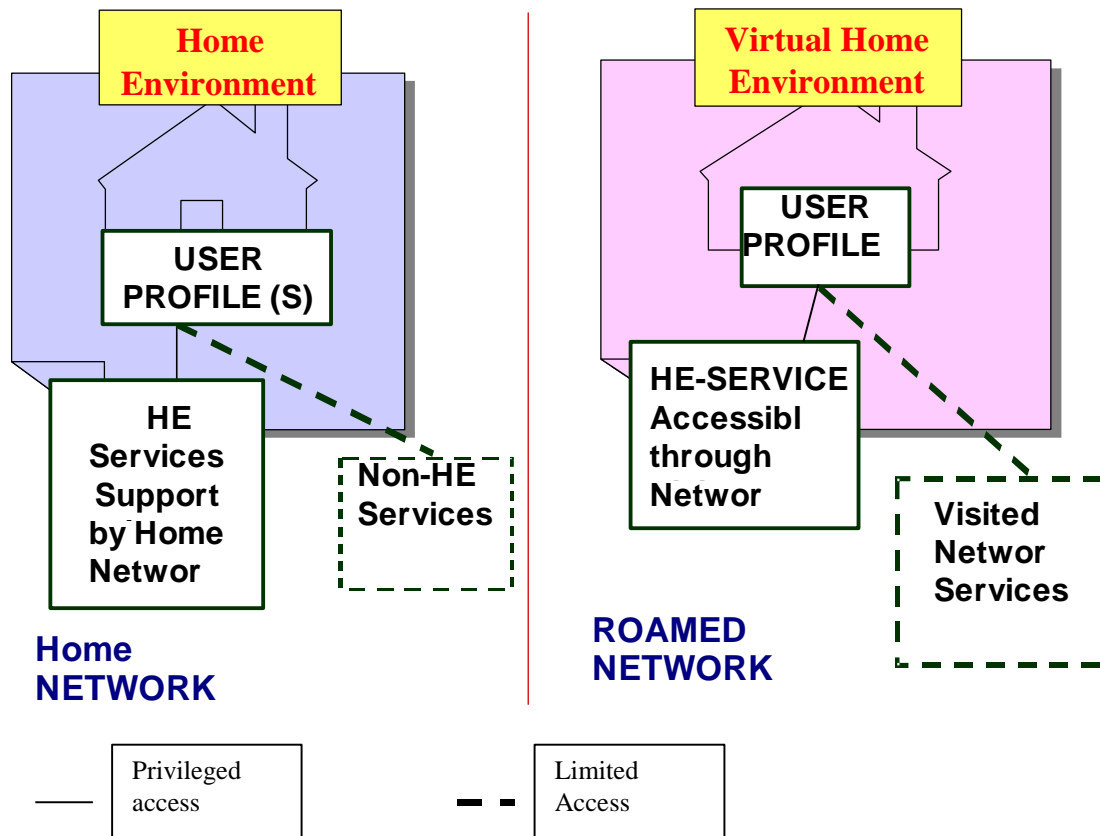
Home Environment

USER PROFILE (S)

HE Services Support by Home Networ

Non-HE Services

Home NETWORK

Virtual Home Environment

USER PROFILE

HE-SERVICE Accessibl through Networ

Visited Networ Services

ROAMED NETWORK

Privileged access

Limited Access